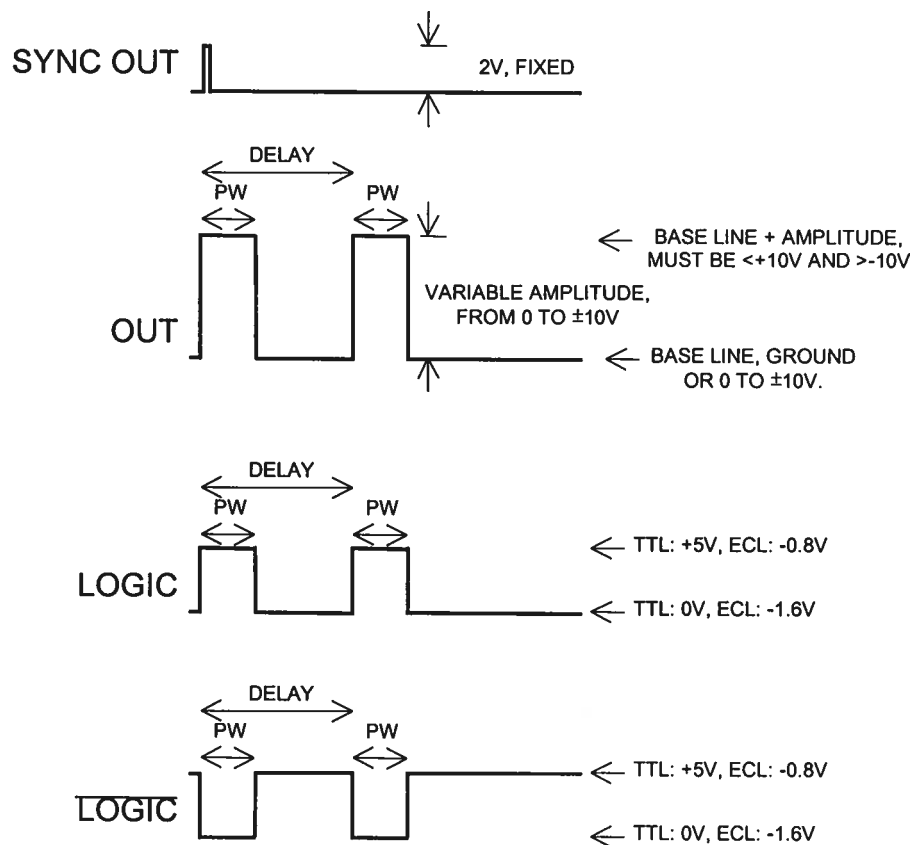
SYNC OUT

2V, FIXED

DELAY

PW

PW

OUT

BASE LINE + AMPLITUDE, MUST BE <+10V AND >-10V

VARIABLE AMPLITUDE, FROM 0 TO ±10V

BASE LINE, GROUND OR 0 TO ±10V.

DELAY

PW

PW

LOGIC

TTL: +5V, ECL: -0.8V

TTL: 0V, ECL: -1.6V

DELAY

PW

PW

$\overline{\text{LOGIC}}$

TTL: +5V, ECL: -0.8V

TTL: 0V, ECL: -1.6V